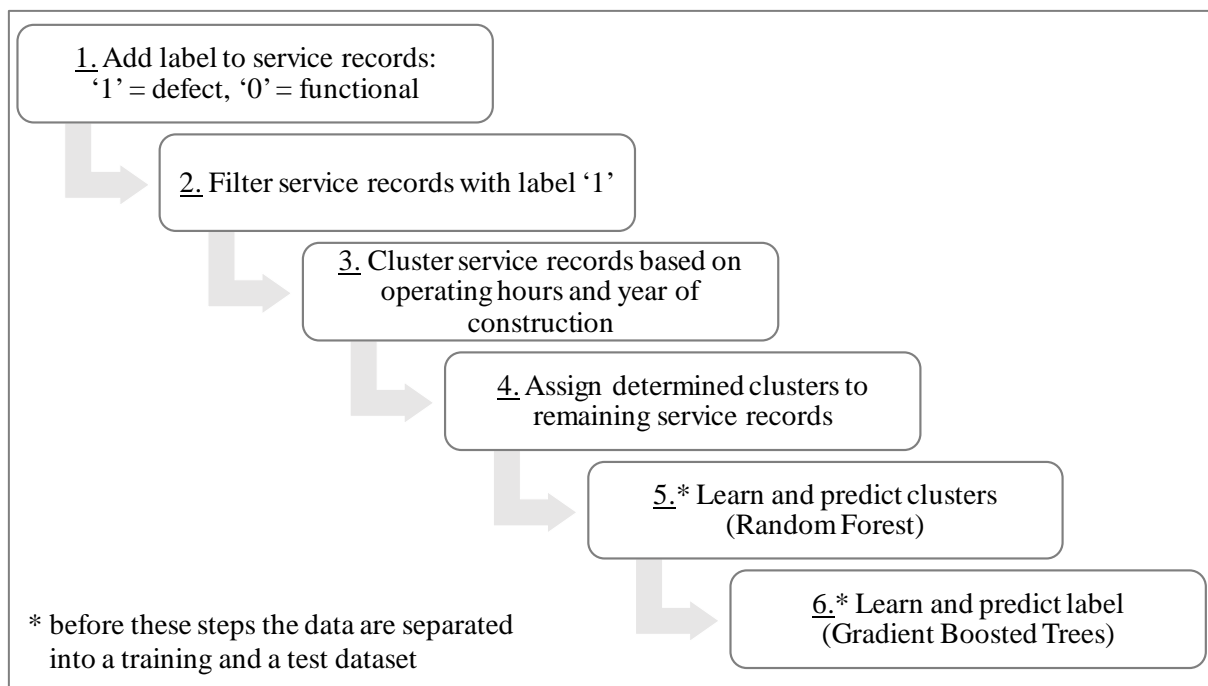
1. Add label to service records: '1' = defect, '0' = functional

2. Filter service records with label '1'

3. Cluster service records based on operating hours and year of construction

4. Assign determined clusters to remaining service records

5.* Learn and predict clusters (Random Forest)

6.* Learn and predict label (Gradient Boosted Trees)

* before these steps the data are separated into a training and a test dataset